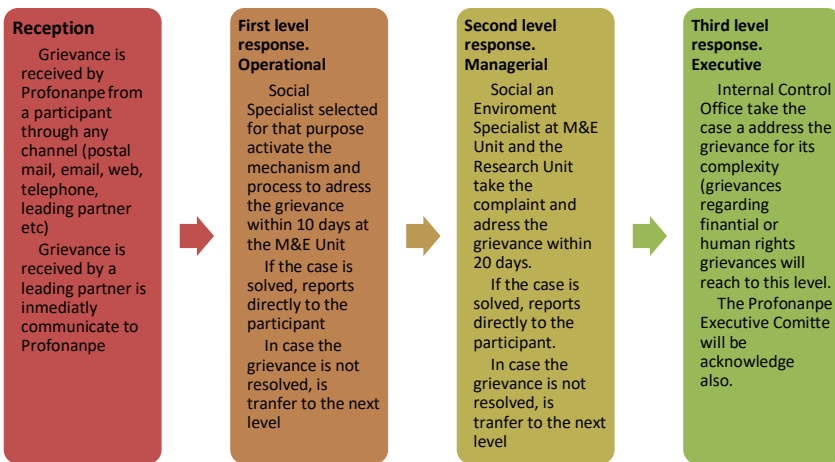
Reception

Grievance is received by Profonanpe from a participant through any channel (postal mail, email, web, telephone, leading partner etc)

Grievance is received by a leading partner is inmediatly communicate to Profonanpe

First level response. Operational

Social Specialist selected for that purpose activate the mechanism and process to adress the grievance within 10 days at the M&E Unit

If the case is solved, reports directly to the participant

In case the grievance is not resolved, is tranfer to the next level

Second level response. Managerial

Social an Enviroment Specialist at M&E Unit and the Research Unit take the complaint and adress the grievance within 20 days.

If the case is solved, reports directly to the participant.

In case the grievance is not resolved, is tranfer to the next level

Third level response. Executive

Internal Control Office take the case a address the grievance for its complexity (grievances regarding finantial or human rights grievances will reach to this level.

The Profonanpe Executive Comitte will be acknowledge also.